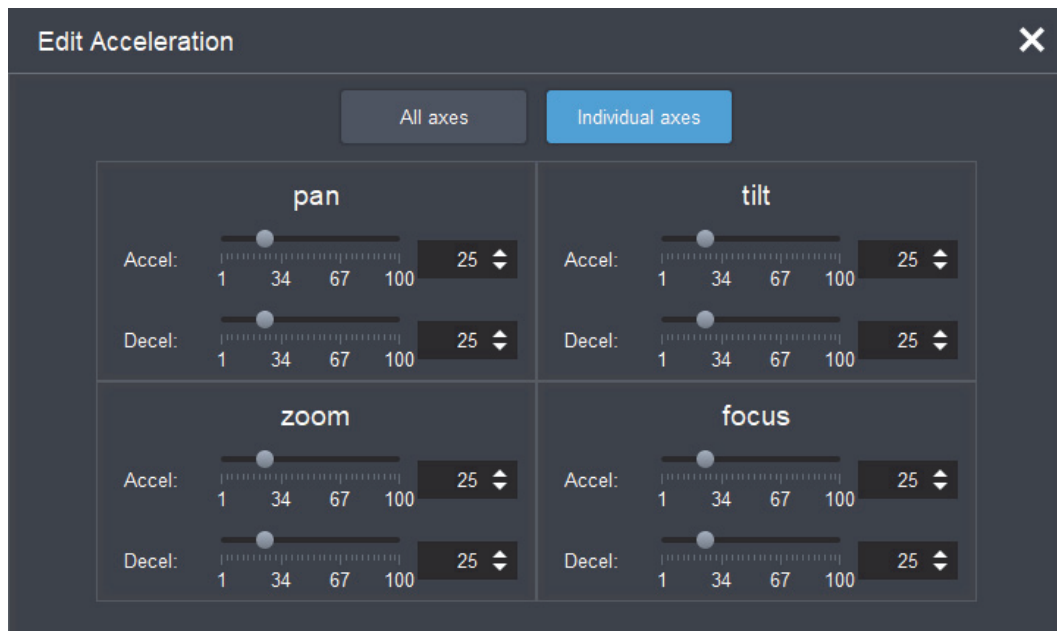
Edit Acceleration

All axes

Individual axes

pan

Accel: 1 34 67 100 25

Decel: 1 34 67 100 25

tilt

Accel: 1 34 67 100 25

Decel: 1 34 67 100 25

zoom

Accel: 1 34 67 100 25

Decel: 1 34 67 100 25

focus

Accel: 1 34 67 100 25

Decel: 1 34 67 100 25